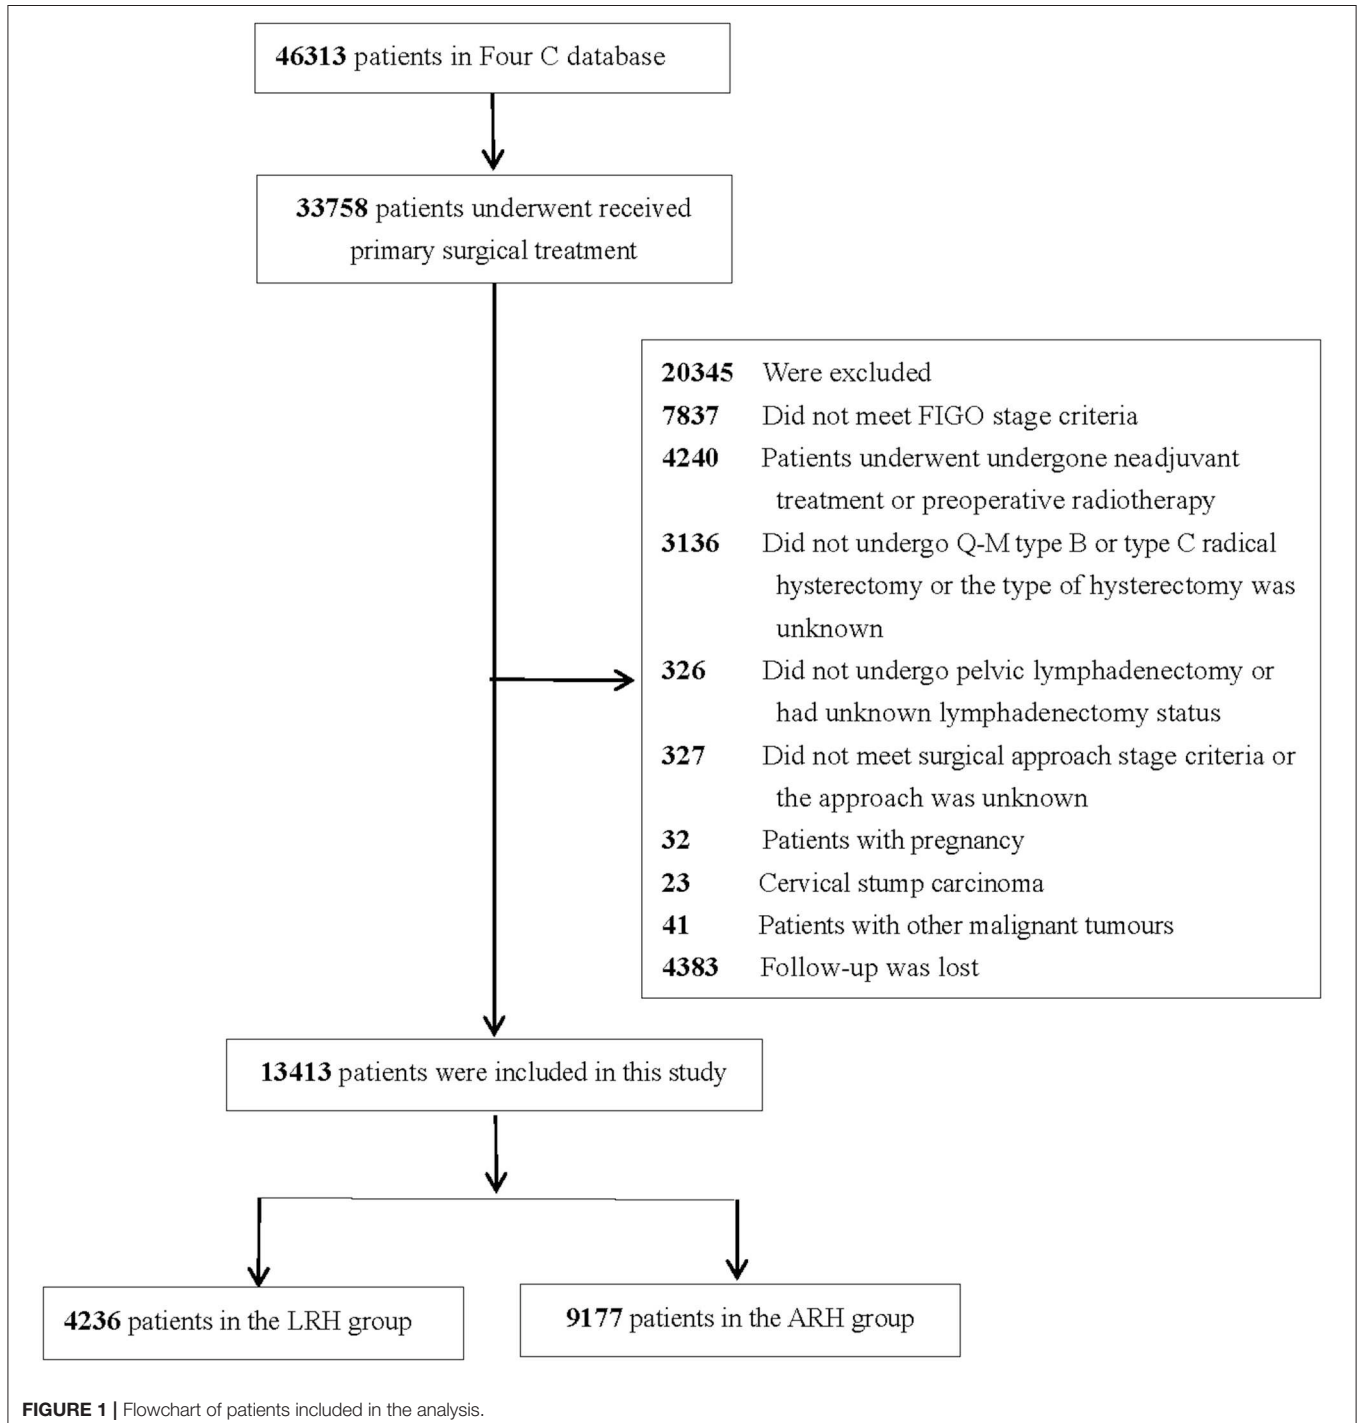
46313 patients in Four C database

33758 patients underwent received primary surgical treatment

20345 Were excluded
7837 Did not meet FIGO stage criteria
4240 Patients underwent undergone neadjuvant treatment or preoperative radiotherapy
3136 Did not undergo Q-M type B or type C radical hysterectomy or the type of hysterectomy was unknown
326 Did not undergo pelvic lymphadenectomy or had unknown lymphadenectomy status
327 Did not meet surgical approach stage criteria or the approach was unknown
32 Patients with pregnancy
23 Cervical stump carcinoma
41 Patients with other malignant tumours
4383 Follow-up was lost

13413 patients were included in this study

4236 patients in the LRH group

9177 patients in the ARH group

FIGURE 1 | Flowchart of patients included in the analysis.